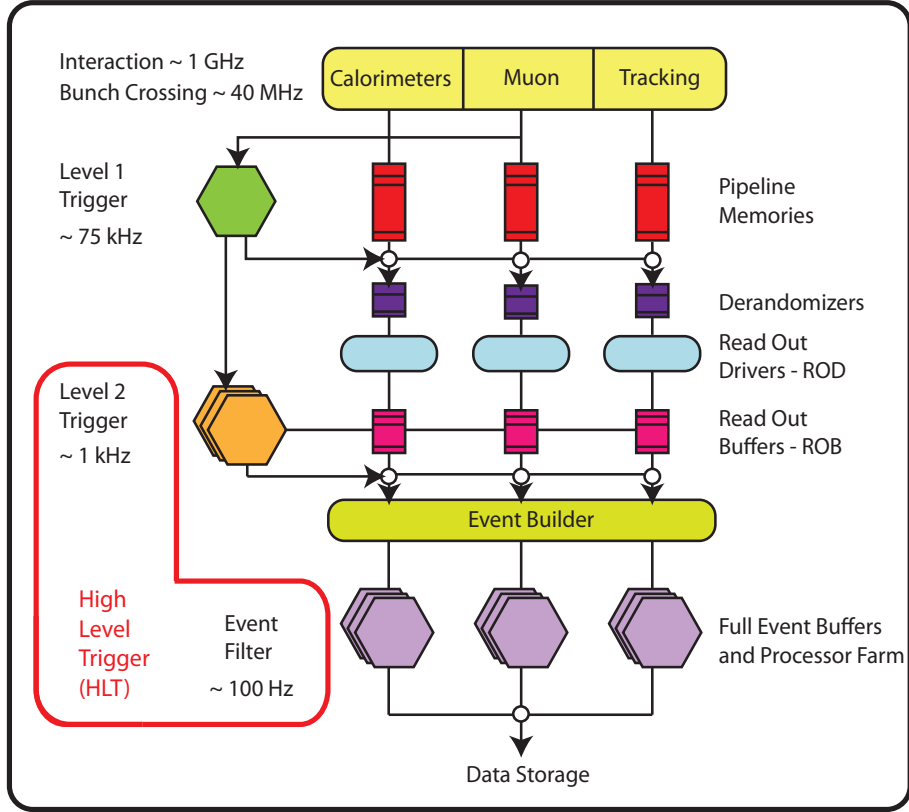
Interaction ~ 1 GHz
Bunch Crossing ~ 40 MHz

Calorimeters | Muon | Tracking

Level 1
Trigger
~ 75 kHz

Pipeline
Memories

Derandomizers

Read Out
Drivers - ROD

Level 2
Trigger
~ 1 kHz

Read Out
Buffers - ROB

Event Builder

High
Level
Trigger
(HLT)

Event
Filter
~ 100 Hz

Full Event Buffers
and Processor Farm

Data Storage